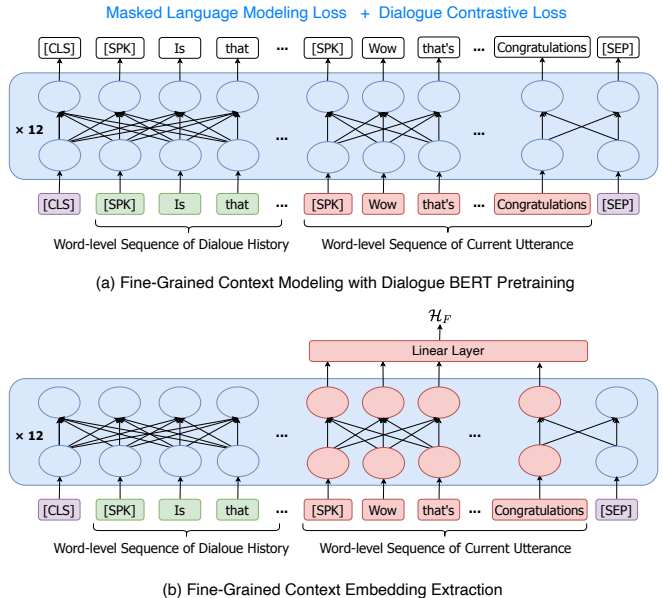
Masked Language Modeling Loss + Dialogue Contrastive Loss

[CLS] [SPK] Is that … [SPK] Wow that's … Congratulations [SEP]

× 12

… …

[CLS] [SPK] Is that … [SPK] Wow that's … Congratulations [SEP]

Word-level Sequence of Dialoue History

Word-level Sequence of Current Utterance

(a) Fine-Grained Context Modeling with Dialogue BERT Pretraining

$\mathcal{H}_F$

Linear Layer

× 12

… …

[CLS] [SPK] Is that … [SPK] Wow that's … Congratulations [SEP]

Word-level Sequence of Dialoue History

Word-level Sequence of Current Utterance

(b) Fine-Grained Context Embedding Extraction